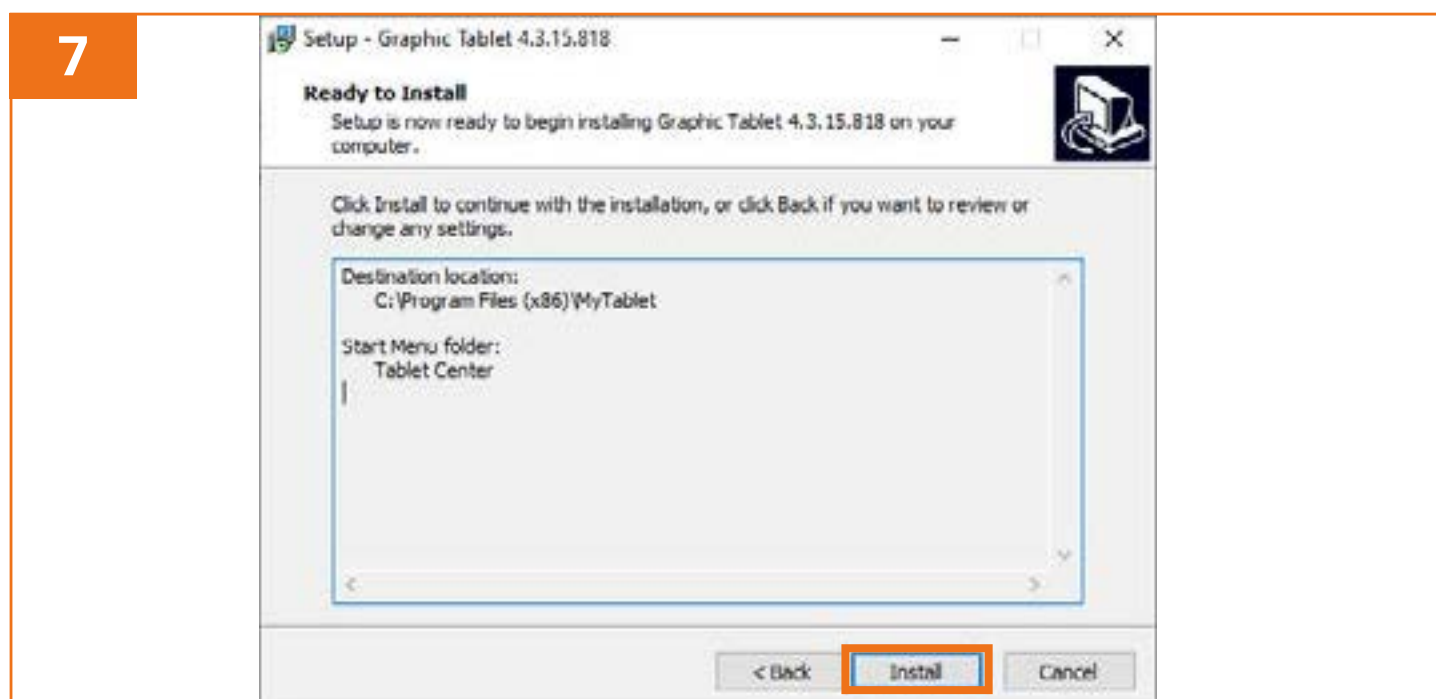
7

Setup - Graphic Tablet 4.3.15.818

Ready to Install

Setup is now ready to begin installing Graphic Tablet 4.3.15.818 on your computer.

Click Install to continue with the installation, or click Back if you want to review or change any settings.

Destination location:
C:\Program Files (x86)\MyTablet

Start Menu folder:
Tablet Center

< Back
Install
Cancel